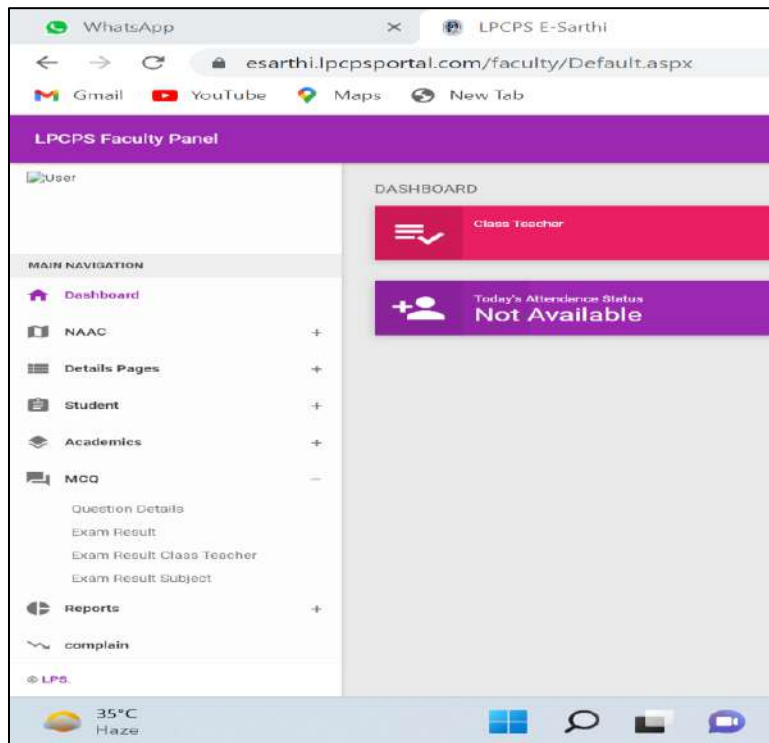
WhatsApp ×
LPCPS E-Sarthi

esarthi.lpcpsportal.com/faculty/Default.aspx

Gmail YouTube Maps New Tab

LPCPS Faculty Panel

User

MAIN NAVIGATION

Dashboard

NAAC +

Details Pages +

Student +

Academics +

MCQ −

Question Details

Exam Result

Exam Result Class Teacher

Exam Result Subject

Reports +

complain

© LPS.

DASHBOARD

Class Teacher

Today's Attendance Status
Not Available

35°C
Haze